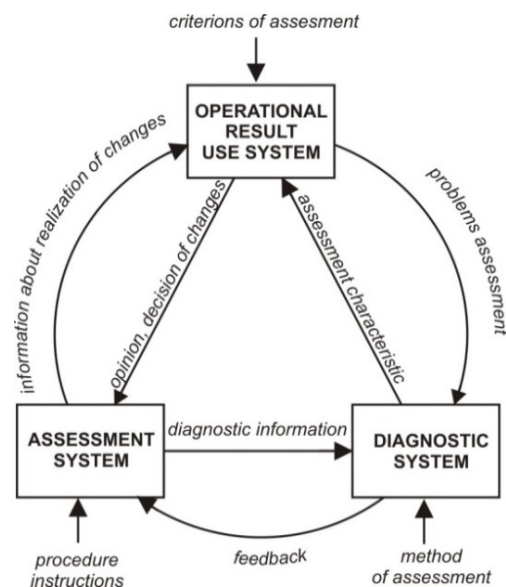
criterions of assesment

OPERATIONAL RESULT USE SYSTEM

information about realization of changes

opinion, decision of changes

assessment characteristic

problems assessment

ASSESSMENT SYSTEM

diagnostic information

DIAGNOSTIC SYSTEM

feedback

procedure instructions

method of assessment